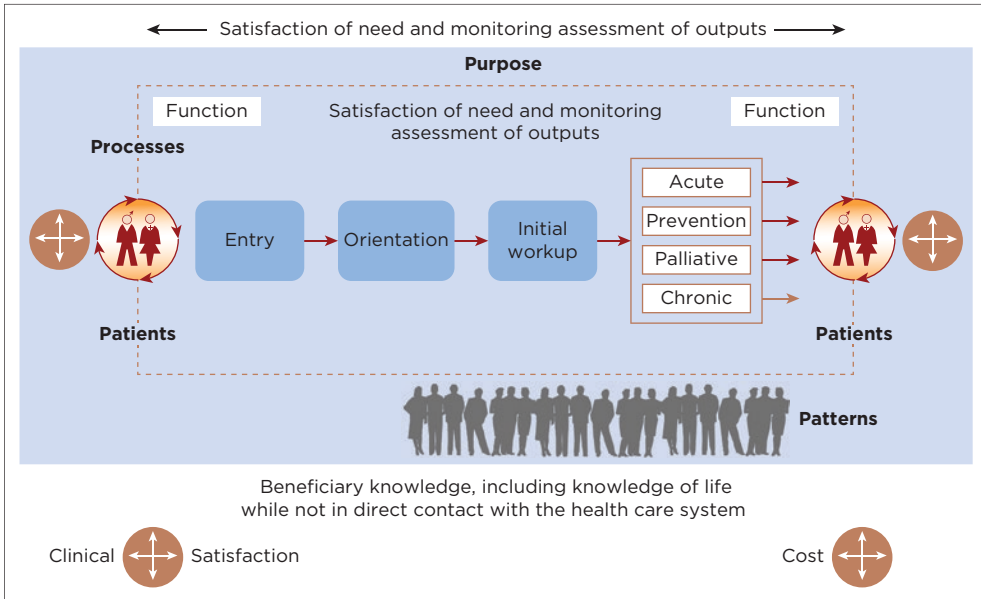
Satisfaction of need and monitoring assessment of outputs

Purpose

Function

Satisfaction of need and monitoring assessment of outputs

Function

Processes

Entry

Orientation

Initial workup

Acute

Prevention

Palliative

Chronic

Patients

Patients

Patterns

Beneficiary knowledge, including knowledge of life while not in direct contact with the health care system

Clinical

Satisfaction

Cost